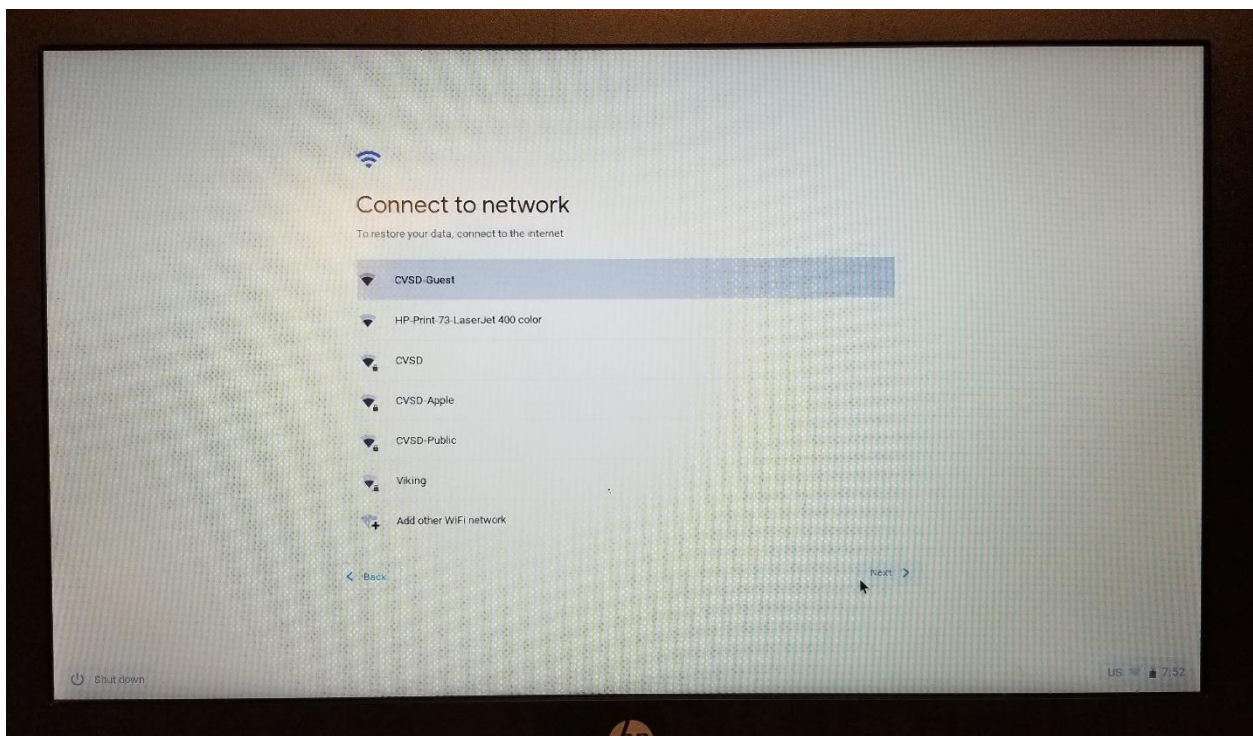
Connect to network

To restore your data, connect to the internet

CVSD-Guest

HP-Print-73-LaserJet 400 color

CVSD

CVSD-Apple

CVSD-Public

Viking

Add other WiFi network

< Back

Next >

Shut down

US 7:52